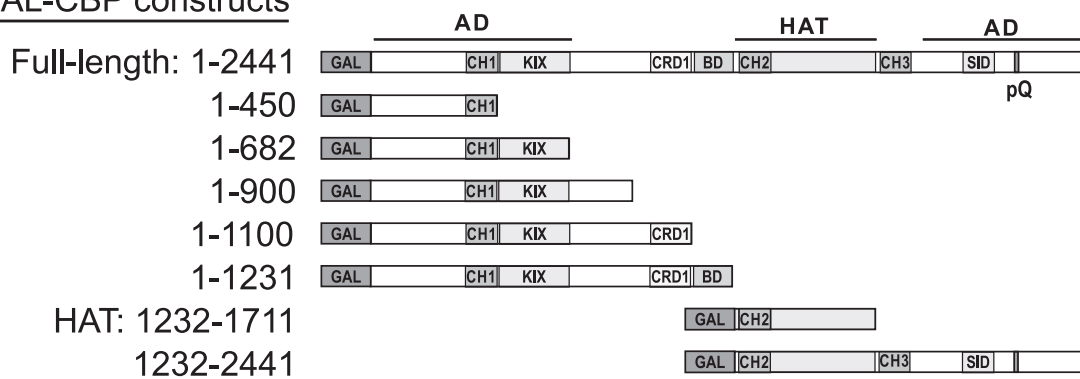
AL-CBP constructs

AD HAT AD

Full-length: 1-2441 GAL CH1 KIX CRD1 BD CH2 CH3 SID pQ

1-450 GAL CH1

1-682 GAL CH1 KIX

1-900 GAL CH1 KIX

1-1100 GAL CH1 KIX CRD1

1-1231 GAL CH1 KIX CRD1 BD

HAT: 1232-1711 GAL CH2

1232-2441 GAL CH2 CH3 SID